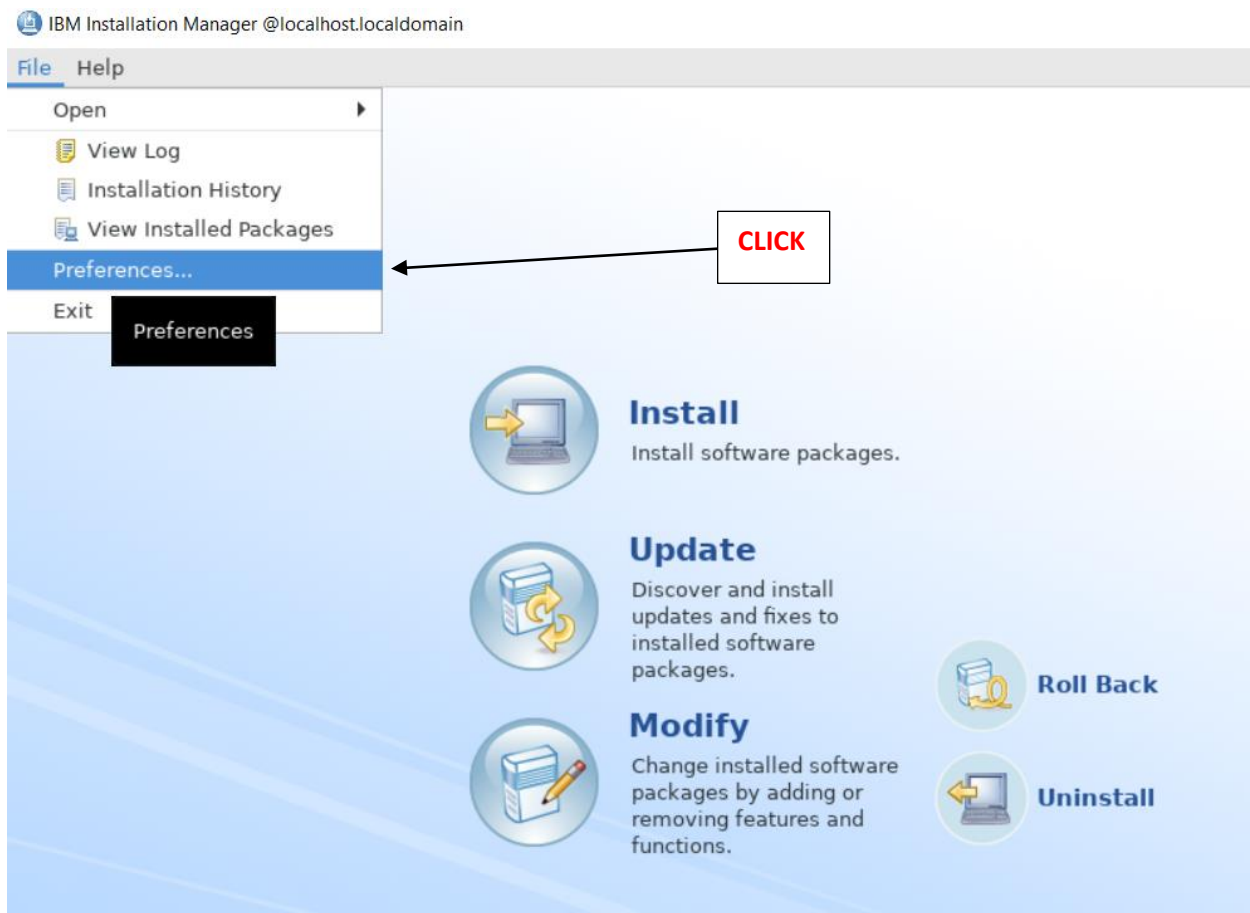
IBM Installation Manager @localhost.localdomain

File Help

Open
View Log
Installation History
View Installed Packages
Preferences...
Exit

Preferences

CLICK

Install
Install software packages.

Update
Discover and install updates and fixes to installed software packages.

Modify
Change installed software packages by adding or removing features and functions.

Roll Back

Uninstall